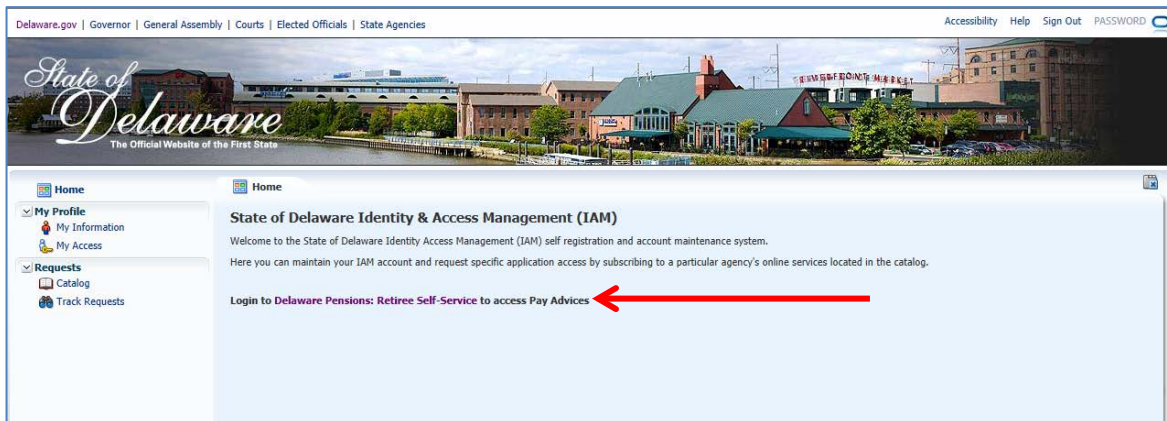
Delaware.gov | Governor | General Assembly | Courts | Elected Officials | State Agencies

Accessibility Help Sign Out PASSWORD

State of Delaware
The Official Website of the First State

RIVERFRONT MARKET

Home
My Profile
My Information
My Access
Requests
Catalog
Track Requests

Home

State of Delaware Identity & Access Management (IAM)

Welcome to the State of Delaware Identity Access Management (IAM) self registration and account maintenance system.

Here you can maintain your IAM account and request specific application access by subscribing to a particular agency's online services located in the catalog.

Login to Delaware Pensions: Retiree Self-Service to access Pay Advices